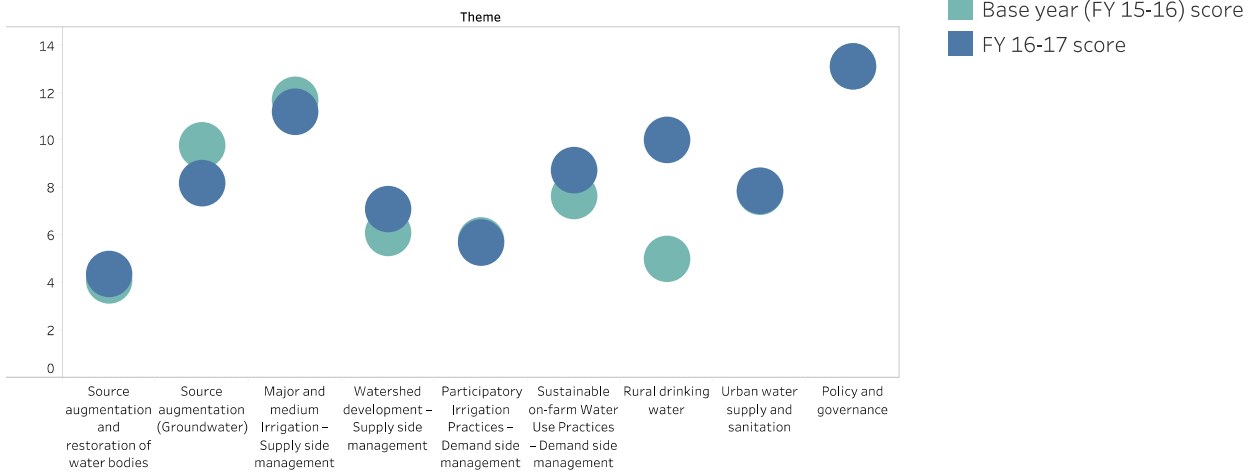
Theme

Base year (FY 15-16) score
FY 16-17 score

14
12
10
8
6
4
2
0

Source augmentation and restoration of water bodies
Source augmentation (Groundwater)
Major and medium Irrigation – Supply side management
Watershed development – Supply side management
Participatory Irrigation Practices – Demand side management
Sustainable on-farm Water Use Practices – Demand side management
Rural drinking water
Urban water supply and sanitation
Policy and governance